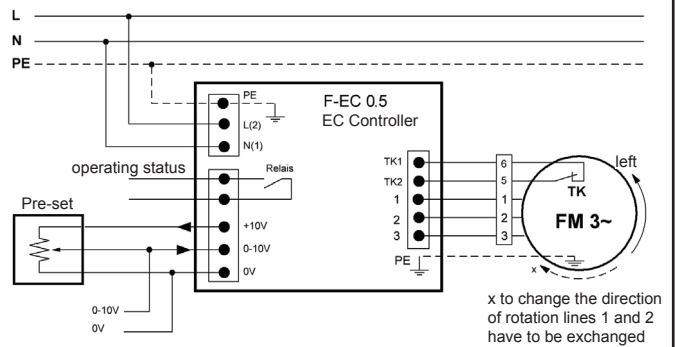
L

N

PE

PE

L(2)

N(1)

F-EC 0.5
EC Controller

operating status

Relais

Pre-set

+10V

0-10V

0V

0-10V

0V

TK1

TK2

1

2

3

PE

6

5

1

2

3

TK

left

FM 3~

x

x to change the direction of rotation lines 1 and 2 have to be exchanged